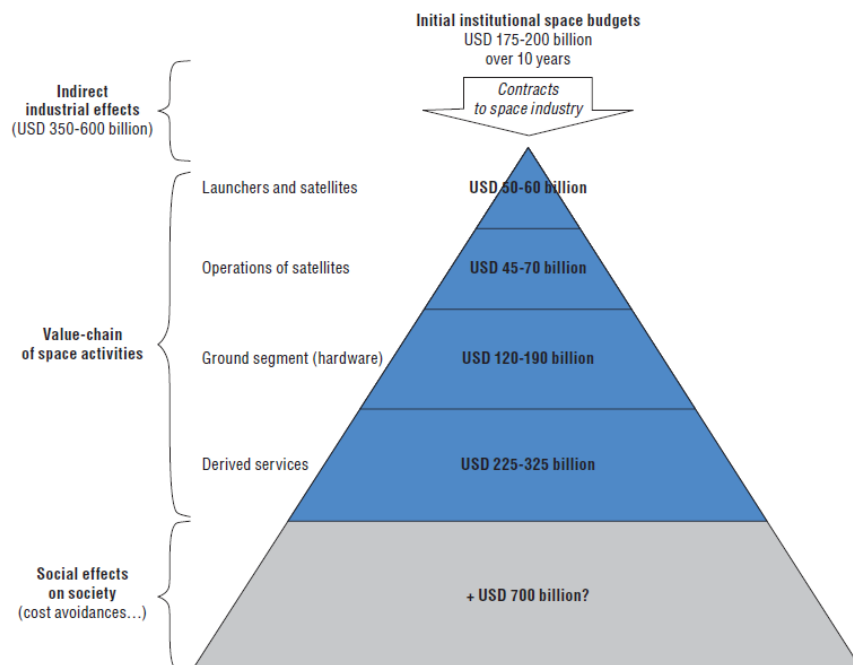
Initial institutional space budgets
USD 175-200 billion
over 10 years

Contracts
to space industry

Indirect
industrial effects
(USD 350-600 billion)

Launchers and satellites

USD 50-60 billion

Operations of satellites

USD 45-70 billion

Value-chain
of space activities

Ground segment (hardware)

USD 120-190 billion

Derived services

USD 225-325 billion

Social effects
on society
(cost avoidances…)

+ USD 700 billion?